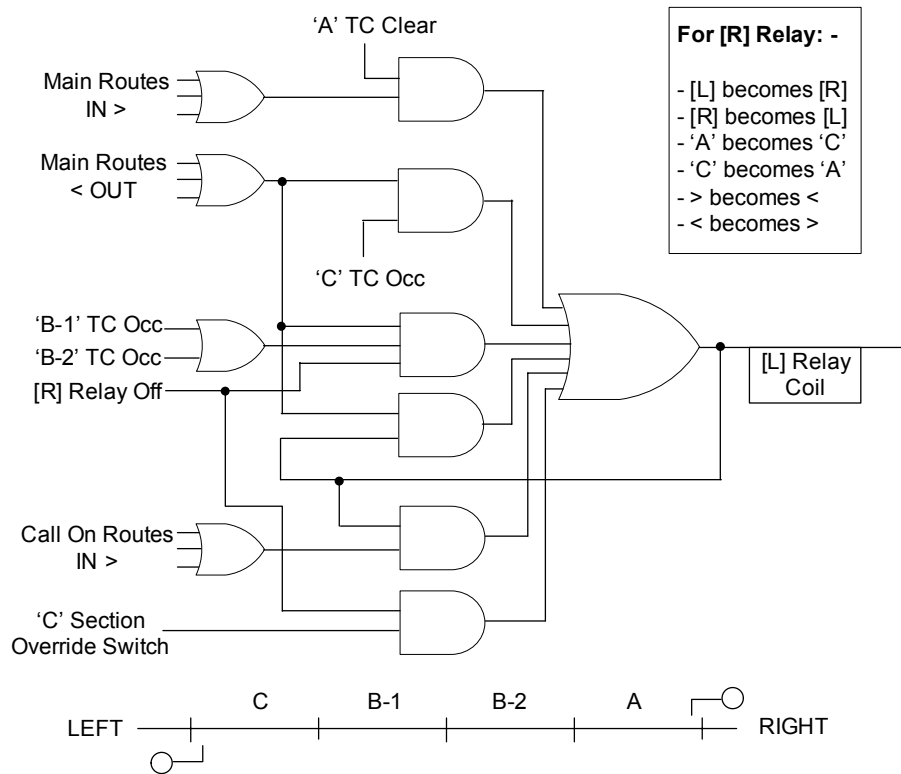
'A' TC Clear

Main Routes IN >

Main Routes < OUT

'C' TC Occ

'B-1' TC Occ

'B-2' TC Occ

[R] Relay Off

Call On Routes IN >

'C' Section Override Switch

[L] Relay Coil

**For [R] Relay: -**

- [L] becomes [R]
- [R] becomes [L]
- 'A' becomes 'C'
- 'C' becomes 'A'
- > becomes <
- < becomes >

LEFT C B-1 B-2 A RIGHT